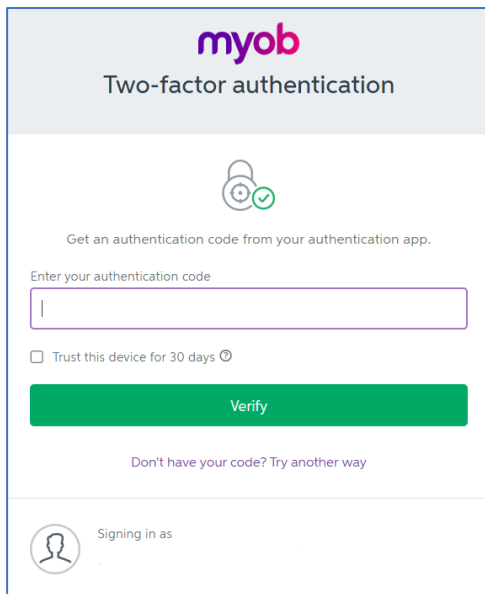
myob

Two-factor authentication

Get an authentication code from your authentication app.

Enter your authentication code

Trust this device for 30 days

Verify

Don't have your code? Try another way

Signing in as